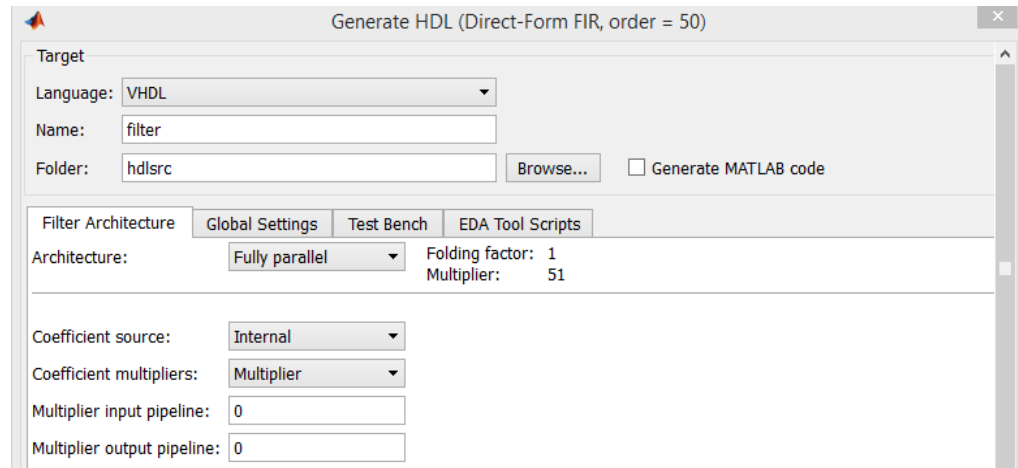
Generate HDL (Direct-Form FIR, order = 50)

Target

Language: VHDL

Name: filter

Folder: hdlsrc

Browse...

Generate MATLAB code

Filter Architecture | Global Settings | Test Bench | EDA Tool Scripts

Architecture: Fully parallel

Folding factor: 1
Multiplier: 51

Coefficient source: Internal

Coefficient multipliers: Multiplier

Multiplier input pipeline: 0

Multiplier output pipeline: 0